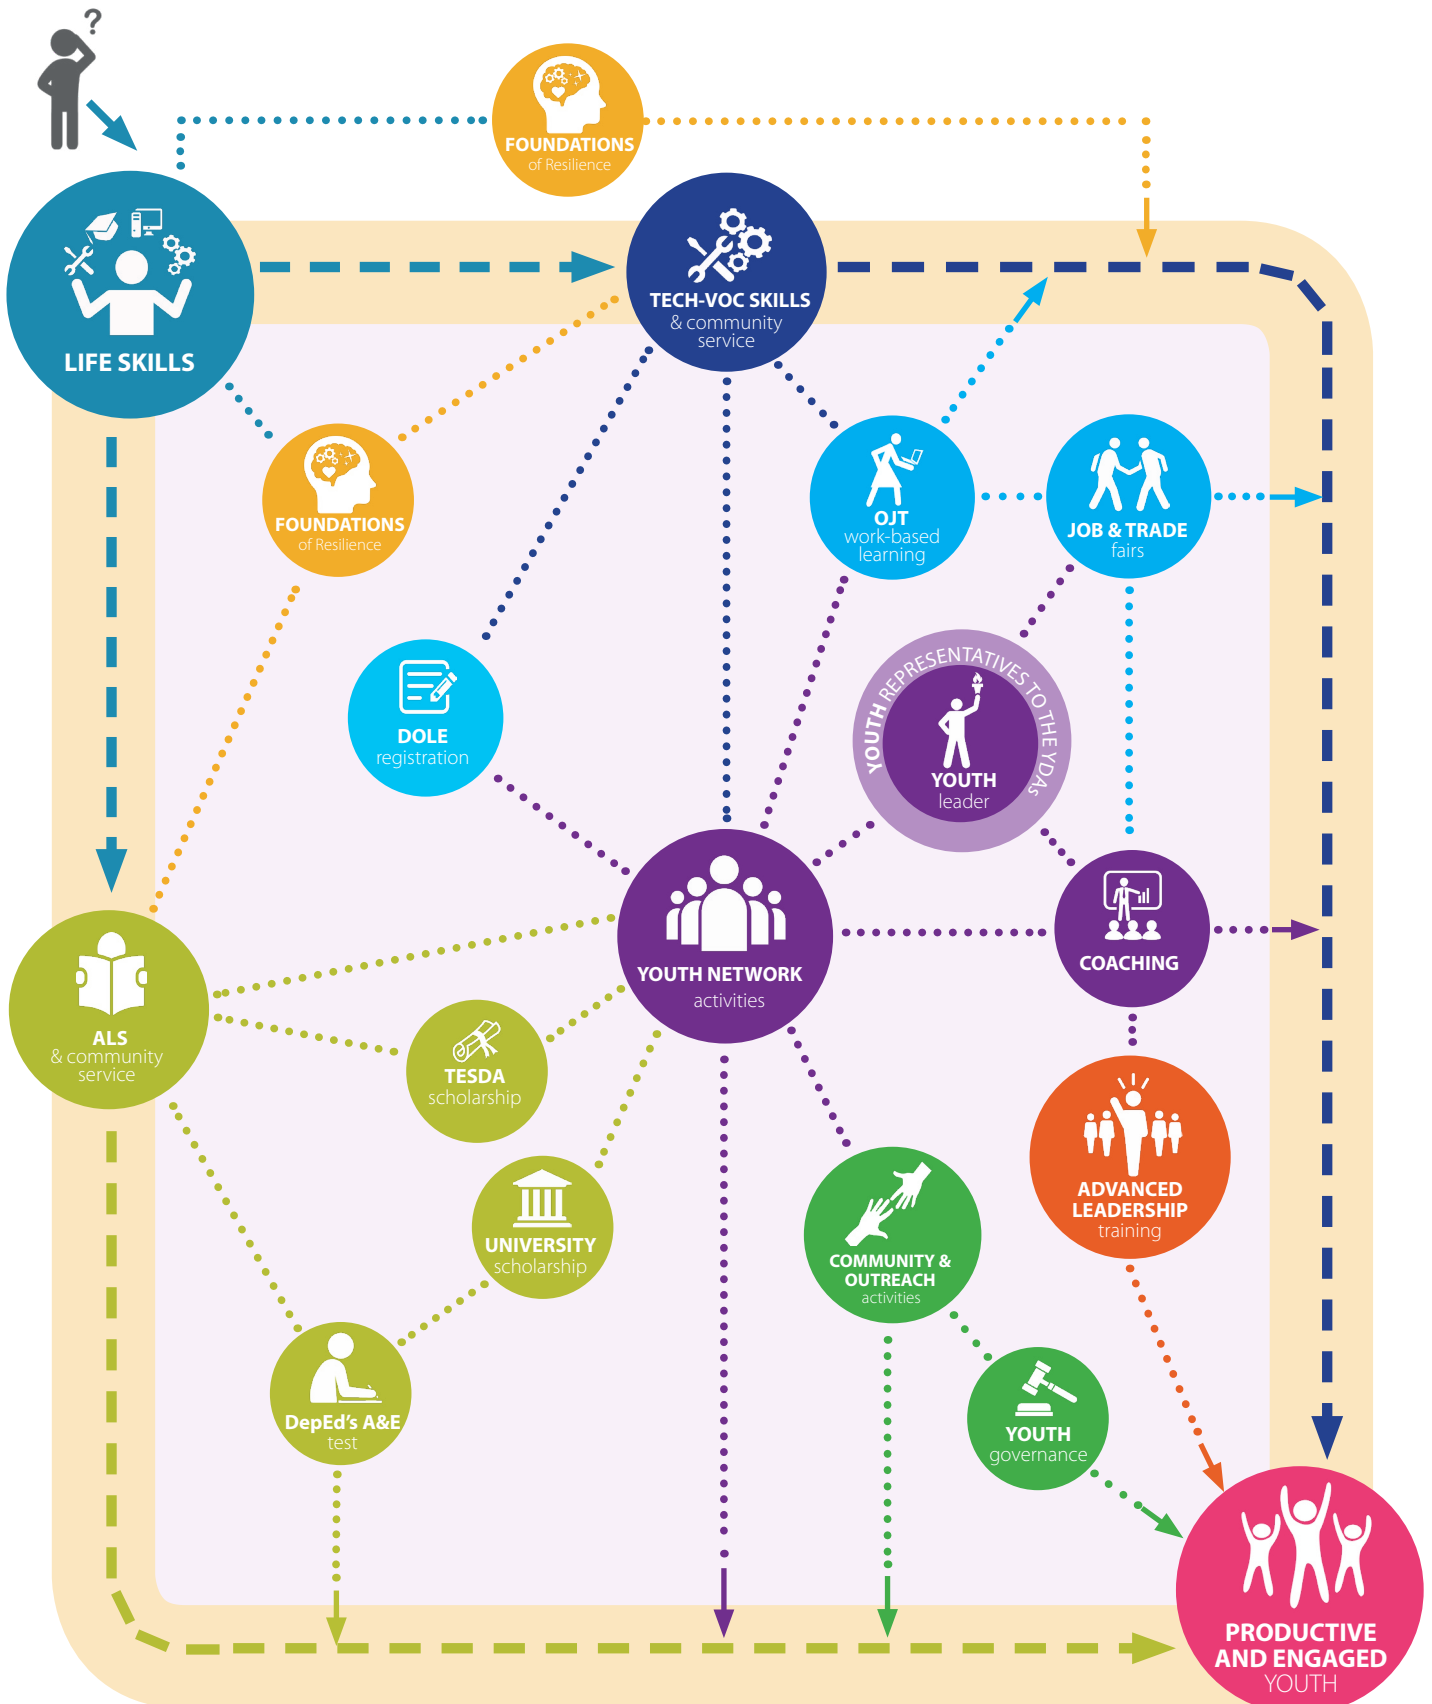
?

FOUNDATIONS
of Resilience

LIFE SKILLS

TECH-VOC SKILLS
& community service

FOUNDATIONS
of Resilience

OJT
work-based learning

JOB & TRADE
fairs

DOLE
registration

YOUTH REPRESENTATIVES TO THE YDAs

YOUTH
leader

YOUTH NETWORK
activities

COACHING

ALS
& community service

TESDA
scholarship

ADVANCED LEADERSHIP
training

UNIVERSITY
scholarship

COMMUNITY & OUTREACH
activities

DepEd's A&E
test

YOUTH
governance

PRODUCTIVE AND ENGAGED
YOUTH